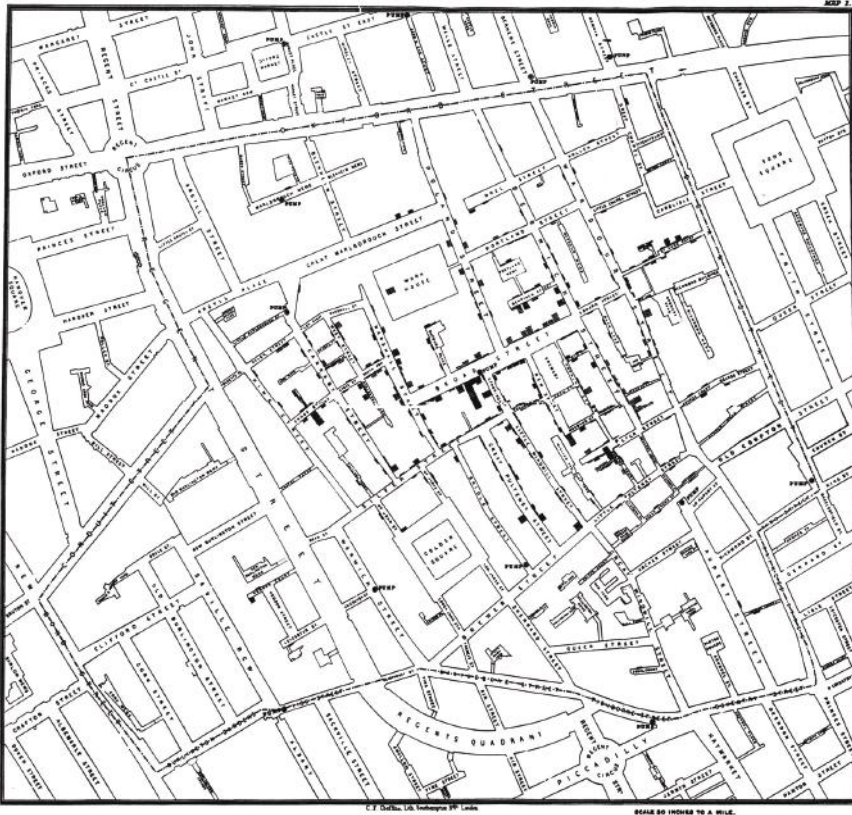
MAP 1.

MARGARET STREET

REGENT STREET

CASTLE ST EAST

GT CASTLE ST

OXFORD STREET

REGENT CIRCUS

PRINCES STREET

GREAT MARLBOROUGH STREET

MARLBOROUGH MEWS

PUMP

WORK HOUSE

BROAD STREET

SOHO SQUARE

HANOVER STREET

ARGYLL PLACE

GEORGE STREET

REGENT STREET

NEW BURLINGTON STREET

CLIFFORD STREET

GOLDEN SQUARE

SAVILLE ROW

OLD COMPTON

DEAN STREET

FRITH STREET

GREEK STREET

RUPERT STREET

PUMP

PUMP

PUMP

REGENTS QUADRANT

PICCADILLY

REGENT CIRCUS

GRAFTON STREET

ALBEMARLE STREET

COOK STREET

VIGO STREET

SACKVILLE STREET

JERMYN STREET

HAYMARKET

C.F. Cheffins, Lith. Southampton Bldgs London.

SCALE 30 INCHES TO A MILE.